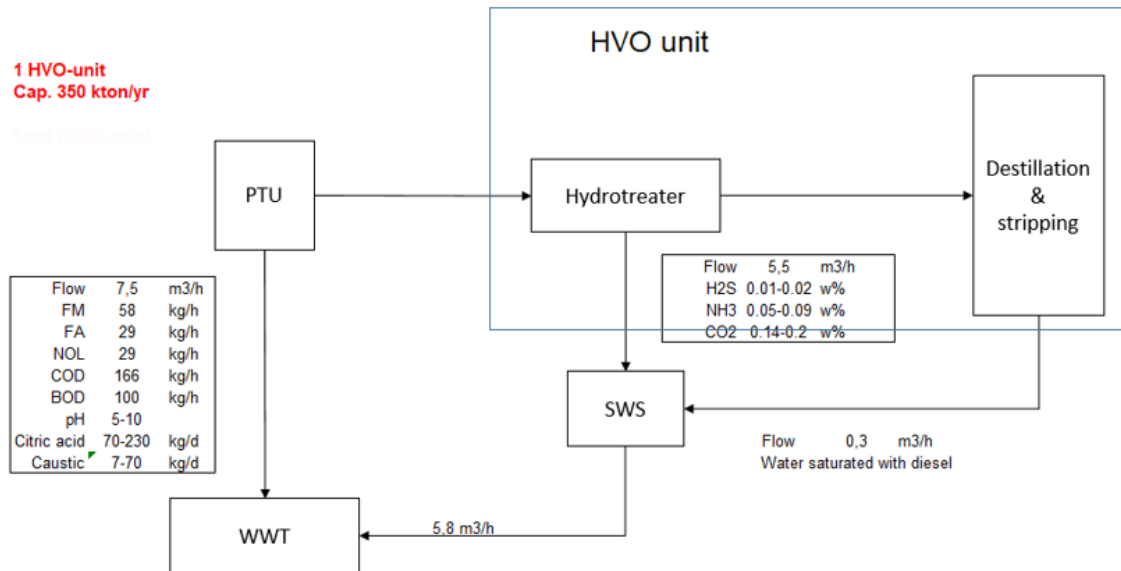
1 HVO-unit
Cap. 350 kton/yr

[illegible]

HVO unit

PTU

Hydrotreater

Destillation & stripping

| Flow | 7,5 | m3/h |
|---|---|---|
| FM | 58 | kg/h |
| FA | 29 | kg/h |
| NOL | 29 | kg/h |
| COD | 166 | kg/h |
| BOD | 100 | kg/h |
| pH | 5-10 | |
| Citric acid | 70-230 | kg/d |
| Caustic | 7-70 | kg/d |

| Flow | 5,5 | m3/h |
|---|---|---|
| H2S | 0.01-0.02 | w% |
| NH3 | 0.05-0.09 | w% |
| CO2 | 0.14-0.2 | w% |

SWS

Flow 0,3 m3/h
Water saturated with diesel

WWT

5,8 m3/h